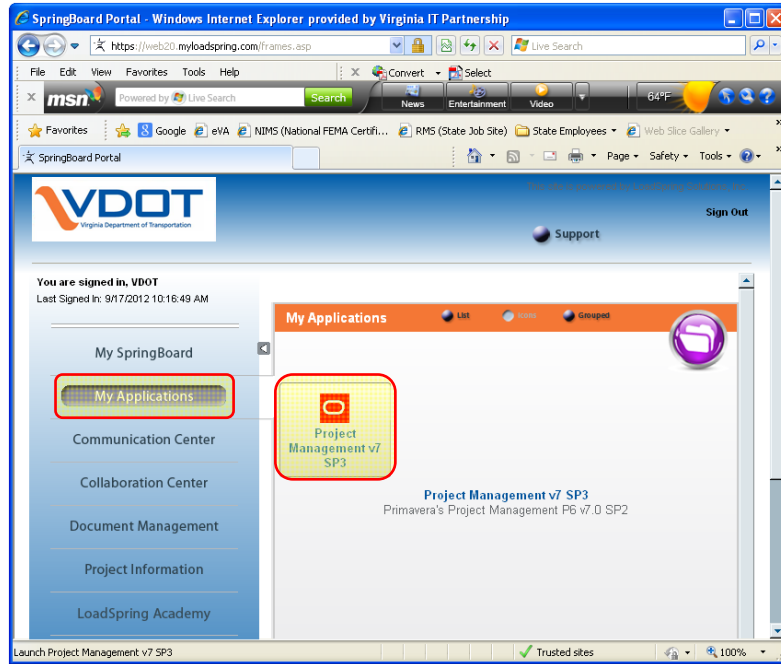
SpringBoard Portal - Windows Internet Explorer provided by Virginia IT Partnership

https://web20.myloadspring.com/frames.asp

Live Search

File Edit View Favorites Tools Help

Convert Select

msn Powered by Live Search Search

News Entertainment Video

64°F

Favorites Google eVA NIMS (National FEMA Certifi... RMS (State Job Site) State Employees Web Slice Gallery

SpringBoard Portal

Page Safety Tools

VDOT
Virginia Department of Transportation

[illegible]

Sign Out

Support

You are signed in, VDOT
Last Signed In: 9/17/2012 10:16:49 AM

My SpringBoard

My Applications

Communication Center

Collaboration Center

Document Management

Project Information

LoadSpring Academy

My Applications List Icons Grouped

Project Management v7 SP3

Project Management v7 SP3
Primavera's Project Management P6 v7.0 SP2

Launch Project Management v7 SP3

Trusted sites

100%